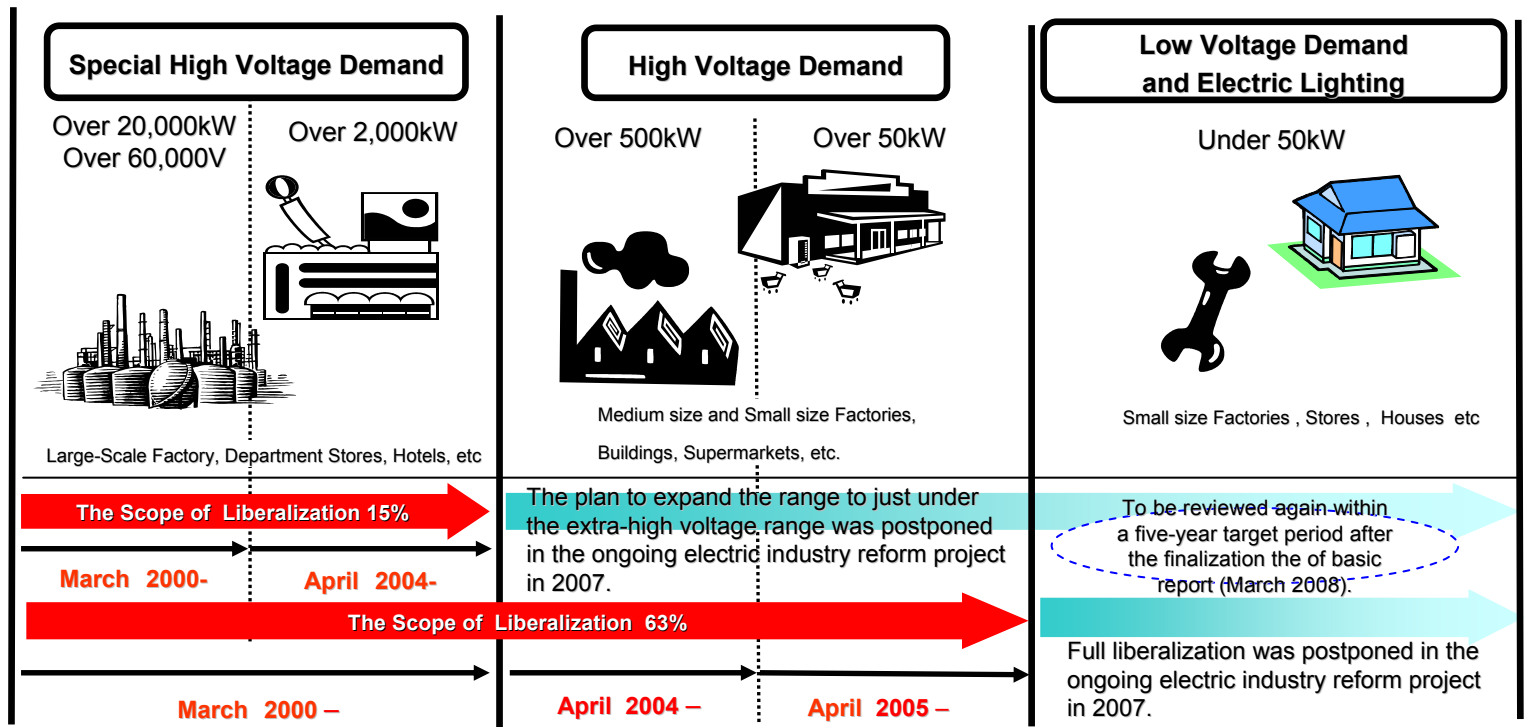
Special High Voltage Demand

Over 20,000kW
Over 60,000V

Over 2,000kW

Large-Scale Factory, Department Stores, Hotels, etc

High Voltage Demand

Over 500kW

Over 50kW

Medium size and Small size Factories,

Buildings, Supermarkets, etc.

Low Voltage Demand
and Electric Lighting

Under 50kW

Small size Factories , Stores , Houses etc

The Scope of Liberalization 15%

The plan to expand the range to just under the extra-high voltage range was postponed in the ongoing electric industry reform project in 2007.

To be reviewed again within a five-year target period after the finalization the of basic report (March 2008).

March 2000-

April 2004-

The Scope of Liberalization 63%

Full liberalization was postponed in the ongoing electric industry reform project in 2007.

March 2000 –

April 2004 –

April 2005 –